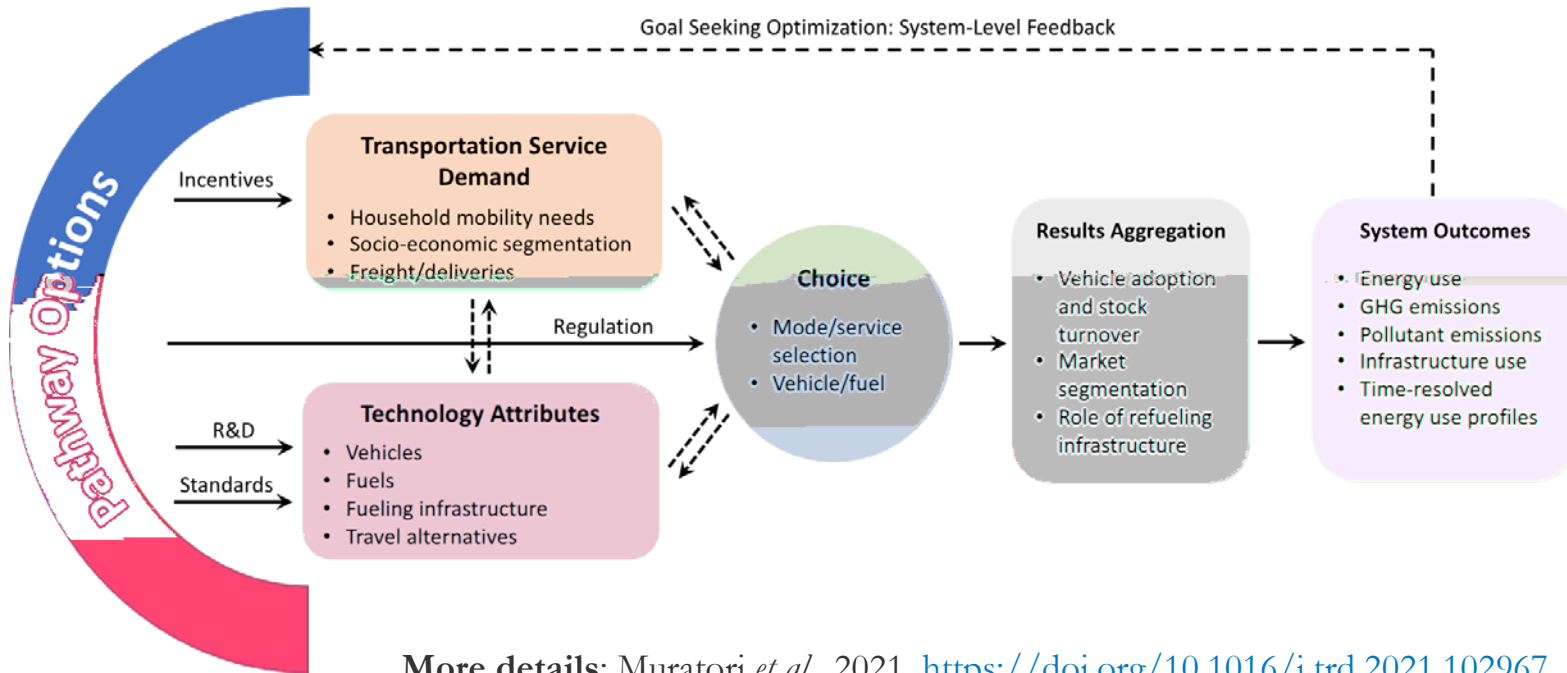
Goal Seeking Optimization: System-Level Feedback

Pathway Options

Incentives

Transportation Service Demand
• Household mobility needs
• Socio-economic segmentation
• Freight/deliveries

Regulation

R&D

Standards

Technology Attributes
• Vehicles
• Fuels
• Fueling infrastructure
• Travel alternatives

Choice
• Mode/service selection
• Vehicle/fuel

Results Aggregation
• Vehicle adoption and stock turnover
• Market segmentation
• Role of refueling infrastructure

System Outcomes
• Energy use
• GHG emissions
• Pollutant emissions
• Infrastructure use
• Time-resolved energy use profiles

More details: Muratori et al., 2021, https://doi.org/10.1016/j.trd.2021.102967